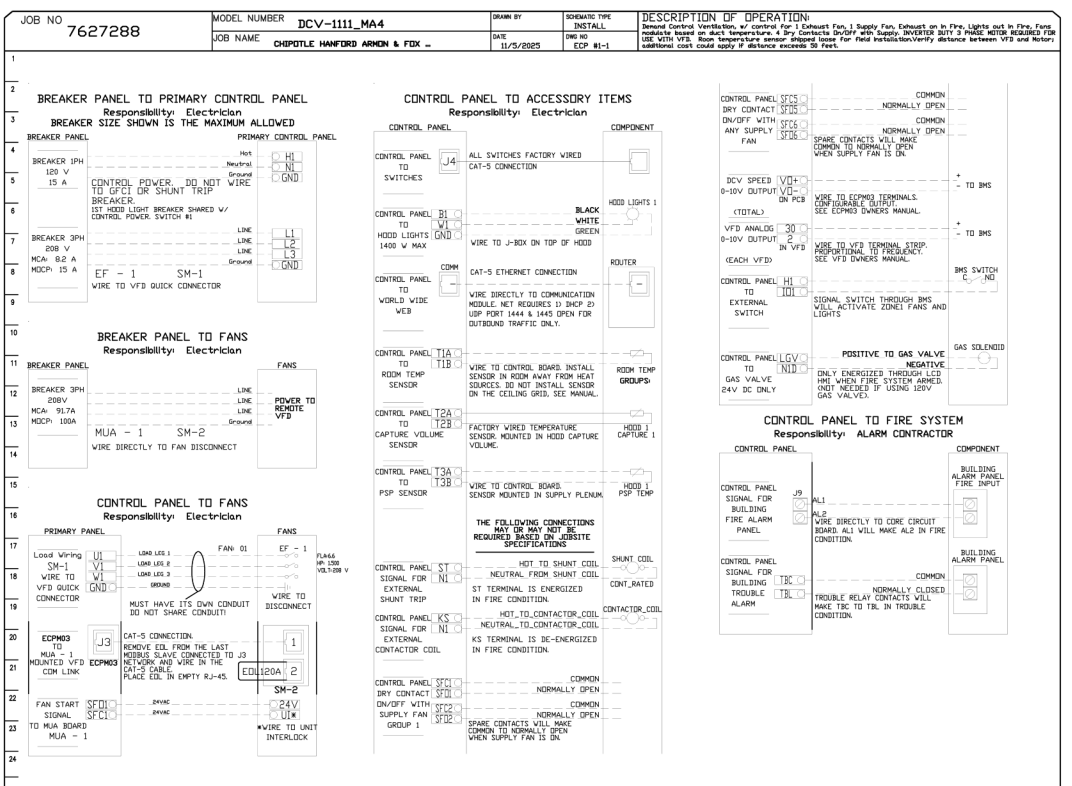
JOB NO 7627288

MODEL NUMBER DCV-1111_MA4

JOB NAME CHIPOTLE HANFORD ARMON & FOX –

DRAWN BY

DATE 11/5/2025

SCHEMATIC TYPE INSTALL

DWG NO ECP #1-1

DESCRIPTION OF OPERATION:
Demand Control Ventilation, w/ control for 1 Exhaust Fan, 1 Supply Fan, Exhaust on in Fire, Lights out in Fire, Fans modulate based on duct temperature. 4 Dry Contacts On/Off with Supply. INVERTER DUTY 3 PHASE MOTOR REQUIRED FOR USE WITH VFD. Room temperature sensor shipped loose for field installation.Verify distance between VFD and Motor; additional cost could apply if distance exceeds 50 feet.

1 2 3 4 5 6 7 8 9 10 11 12 13 14 15 16 17 18 19 20 21 22 23 24

BREAKER PANEL TO PRIMARY CONTROL PANEL
Responsibility: Electrician
BREAKER SIZE SHOWN IS THE MAXIMUM ALLOWED

BREAKER PANEL
PRIMARY CONTROL PANEL

BREAKER 1PH 120 V 15 A
Hot H1
Neutral N1
Ground GND
CONTROL POWER. DO NOT WIRE TO GFCI OR SHUNT TRIP BREAKER.
1ST HOOD LIGHT BREAKER SHARED W/ CONTROL POWER. SWITCH #1

BREAKER 3PH 208 V MCA: 8.2 A MOCP: 15 A
LINE L1
LINE L2
LINE L3
Ground GND
EF – 1 SM-1
WIRE TO VFD QUICK CONNECTOR

BREAKER PANEL TO FANS
Responsibility: Electrician

BREAKER PANEL
FANS

BREAKER 3PH 208V MCA: 91.7A MOCP: 100A
LINE
LINE
LINE
Ground
POWER TO REMOTE VFD
MUA – 1 SM-2
WIRE DIRECTLY TO FAN DISCONNECT

CONTROL PANEL TO FANS
Responsibility: Electrician

PRIMARY PANEL
FANS

FAN: 01
Load Wiring SM-1 WIRE TO VFD QUICK CONNECTOR
U1 LOAD LEG 1
V1 LOAD LEG 2
W1 LOAD LEG 3
GND GROUND
EF – 1
FLA:6.6 HP: 1.500 VOLT:208 V
WIRE TO DISCONNECT
MUST HAVE ITS OWN CONDUIT DO NOT SHARE CONDUIT!

ECPM03 TO MUA – 1 MOUNTED VFD ECPM03 COM LINK
J3
CAT-5 CONNECTION.
REMOVE EOL FROM THE LAST MODBUS SLAVE CONNECTED TO J3 NETWORK AND WIRE IN THE CAT-5 CABLE.
PLACE EOL IN EMPTY RJ-45.
1
EOL120A 2
SM-2

FAN START SIGNAL TO MUA BOARD MUA – 1
SF01 24VAC
SFC1 24VAC
24V
UI*
*WIRE TO UNIT INTERLOCK

CONTROL PANEL TO ACCESSORY ITEMS
Responsibility: Electrician

CONTROL PANEL
COMPONENT

CONTROL PANEL TO SWITCHES
J4
ALL SWITCHES FACTORY WIRED
CAT-5 CONNECTION

CONTROL PANEL TO HOOD LIGHTS 1400 W MAX
B1 BLACK
W1 WHITE
GND GREEN
HOOD LIGHTS 1
WIRE TO J-BOX ON TOP OF HOOD

CONTROL PANEL TO WORLD WIDE WEB
COMM
CAT-5 ETHERNET CONNECTION
ROUTER
WIRE DIRECTLY TO COMMUNICATION MODULE. NET REQUIRES 1) DHCP 2) UDP PORT 1444 & 1445 OPEN FOR OUTBOUND TRAFFIC ONLY.

CONTROL PANEL TO ROOM TEMP SENSOR
T1A
T1B
WIRE TO CONTROL BOARD. INSTALL SENSOR IN ROOM AWAY FROM HEAT SOURCES. DO NOT INSTALL SENSOR ON THE CEILING GRID, SEE MANUAL.
ROOM TEMP GROUPS:

CONTROL PANEL TO CAPTURE VOLUME SENSOR
T2A
T2B
FACTORY WIRED TEMPERATURE SENSOR. MOUNTED IN HOOD CAPTURE VOLUME.
HOOD 1 CAPTURE 1

CONTROL PANEL TO PSP SENSOR
T3A
T3B
WIRE TO CONTROL BOARD. SENSOR MOUNTED IN SUPPLY PLENUM.
HOOD 1 PSP TEMP

THE FOLLOWING CONNECTIONS MAY OR MAY NOT BE REQUIRED BASED ON JOBSITE SPECIFICATIONS

CONTROL PANEL SIGNAL FOR EXTERNAL SHUNT TRIP
ST HOT TO SHUNT COIL
N1 NEUTRAL FROM SHUNT COIL
SHUNT COIL
CONT_RATED
ST TERMINAL IS ENERGIZED IN FIRE CONDITION.

CONTROL PANEL SIGNAL FOR EXTERNAL CONTACTOR COIL
KS HOT_TO_CONTACTOR_COIL
N1 NEUTRAL_TO_CONTACTOR_COIL
CONTACTOR_COIL
KS TERMINAL IS DE-ENERGIZED IN FIRE CONDITION.

CONTROL PANEL DRY CONTACT ON/OFF WITH SUPPLY FAN GROUP 1
SFC1 COMMON
SF01 NORMALLY OPEN
SFC2 COMMON
SF02 NORMALLY OPEN
SPARE CONTACTS WILL MAKE COMMON TO NORMALLY OPEN WHEN SUPPLY FAN IS ON.

CONTROL PANEL DRY CONTACT ON/OFF WITH ANY SUPPLY FAN
SFC5 COMMON
SF05 NORMALLY OPEN
SFC6 COMMON
SF06 NORMALLY OPEN
SPARE CONTACTS WILL MAKE COMMON TO NORMALLY OPEN WHEN SUPPLY FAN IS ON.

DCV SPEED 0-10V OUTPUT (TOTAL)
V0+
V0-
ON PCB
+
– TO BMS
WIRE TO ECPM03 TERMINALS. CONFIGURABLE OUTPUT. SEE ECPM03 OWNERS MANUAL.

VFD ANALOG 0-10V OUTPUT (EACH VFD)
30
2
IN VFD
+
– TO BMS
WIRE TO VFD TERMINAL STRIP. PROPORTIONAL TO FREQUENCY. SEE VFD OWNERS MANUAL.

CONTROL PANEL TO EXTERNAL SWITCH
H1
I01
BMS SWITCH C NO
SIGNAL SWITCH THROUGH BMS WILL ACTIVATE ZONE1 FANS AND LIGHTS

CONTROL PANEL TO GAS VALVE 24V DC ONLY
LGV POSITIVE TO GAS VALVE
N1D NEGATIVE
GAS SOLENOID
ONLY ENERGIZED THROUGH LCD HMI WHEN FIRE SYSTEM ARMED. (NOT NEEDED IF USING 120V GAS VALVE).

CONTROL PANEL TO FIRE SYSTEM
Responsibility: ALARM CONTRACTOR

CONTROL PANEL
COMPONENT

CONTROL PANEL SIGNAL FOR BUILDING FIRE ALARM PANEL
J9
AL1
AL2
BUILDING ALARM PANEL FIRE INPUT
WIRE DIRECTLY TO CORE CIRCUIT BOARD. AL1 WILL MAKE AL2 IN FIRE CONDITION.

CONTROL PANEL SIGNAL FOR BUILDING TROUBLE ALARM
TBC COMMON
TBL NORMALLY CLOSED
BUILDING ALARM PANEL
TROUBLE RELAY CONTACTS WILL MAKE TBC TO TBL IN TROUBLE CONDITION.